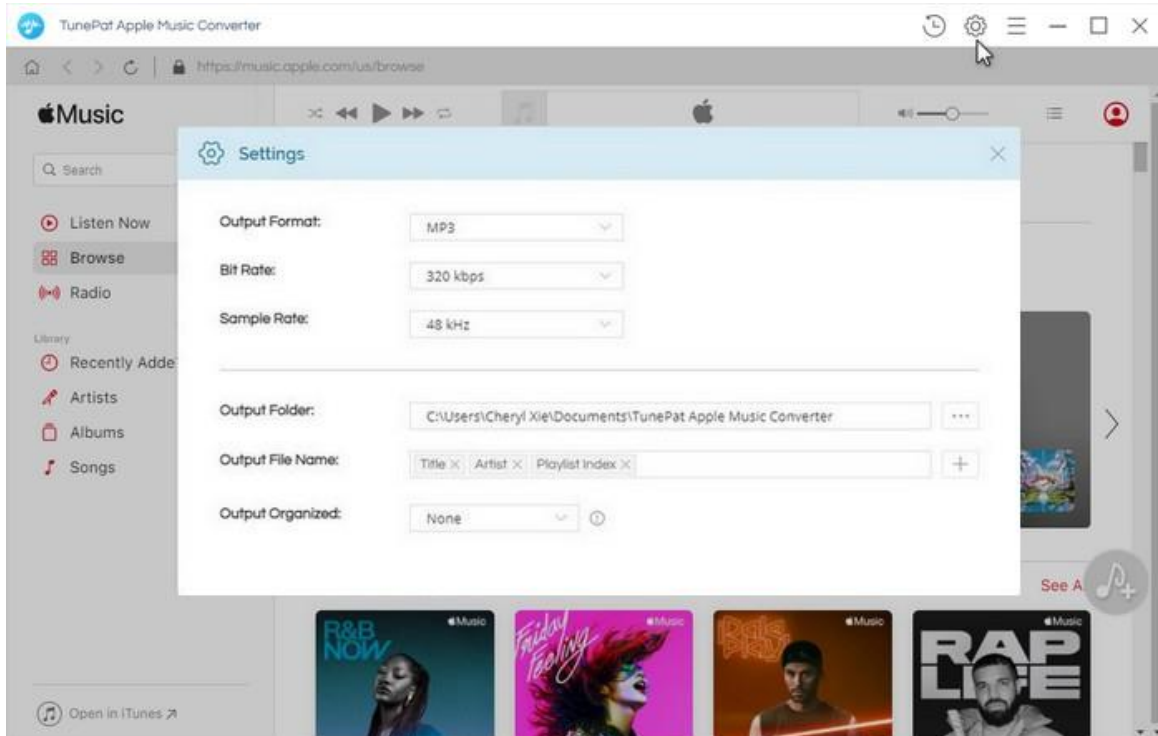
TunePat Apple Music Converter

https://music.apple.com/us/browse

Music

Q Search

Listen Now
Browse
Radio

Library
Recently Adde
Artists
Albums
Songs

Open in iTunes ↗

Settings

Output Format: MP3
Bit Rate: 320 kbps
Sample Rate: 48 kHz

Output Folder: C:\Users\Cheryl Xie\Documents\TunePat Apple Music Converter ...
Output File Name: Title × Artist × Playlist Index × +
Output Organized: None

See A

R&B NOW
Music
Friday Feeling
Music
Dale Play
Music
RAP LIFE
Music